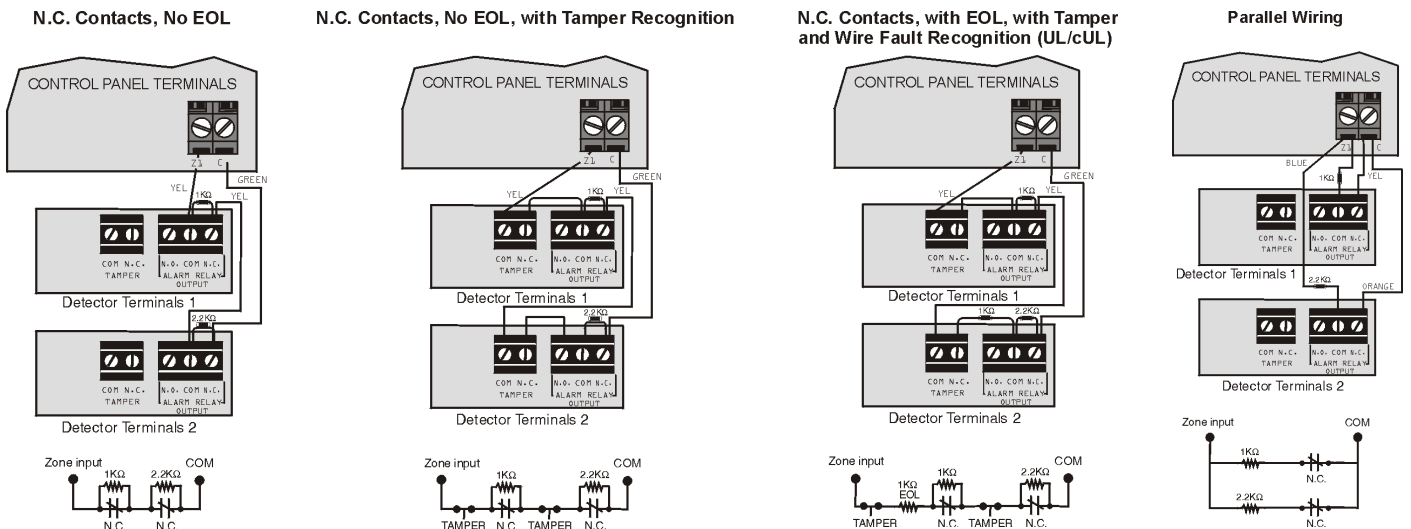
N.C. Contacts, No EOL

CONTROL PANEL TERMINALS
Z1 C
YEL
GREEN
1KΩ
YEL
COM N.C. TAMPER
N.O. COM N.C. ALARM RELAY OUTPUT
Detector Terminals 1
2.2KΩ
COM N.C. TAMPER
N.O. COM N.C. ALARM RELAY OUTPUT
Detector Terminals 2

Zone input
1KΩ
2.2KΩ
COM
N.C.
N.C.

N.C. Contacts, No EOL, with Tamper Recognition

CONTROL PANEL TERMINALS
Z1 C
YEL
GREEN
1KΩ
YEL
COM N.C. TAMPER
N.O. COM N.C. ALARM RELAY OUTPUT
Detector Terminals 1
2.2KΩ
COM N.C. TAMPER
N.O. COM N.C. ALARM RELAY OUTPUT
Detector Terminals 2

Zone input
1KΩ
2.2KΩ
COM
TAMPER
N.C.
TAMPER
N.C.

N.C. Contacts, with EOL, with Tamper and Wire Fault Recognition (UL/cUL)

CONTROL PANEL TERMINALS
Z1 C
YEL
GREEN
1KΩ
YEL
COM N.C. TAMPER
N.O. COM N.C. ALARM RELAY OUTPUT
Detector Terminals 1
1KΩ
2.2KΩ
COM N.C. TAMPER
N.O. COM N.C. ALARM RELAY OUTPUT
Detector Terminals 2

Zone input
1KΩ EOL
1KΩ
2.2KΩ
COM
TAMPER
N.C.
TAMPER
N.C.

Parallel Wiring

CONTROL PANEL TERMINALS
Z1 C
BLUE
1KΩ
YEL
COM N.C. TAMPER
N.O. COM N.C. ALARM RELAY OUTPUT
Detector Terminals 1
2.2KΩ
ORANGE
COM N.C. TAMPER
N.O. COM N.C. ALARM RELAY OUTPUT
Detector Terminals 2

Zone input
COM
1KΩ
N.C.
2.2KΩ
N.C.